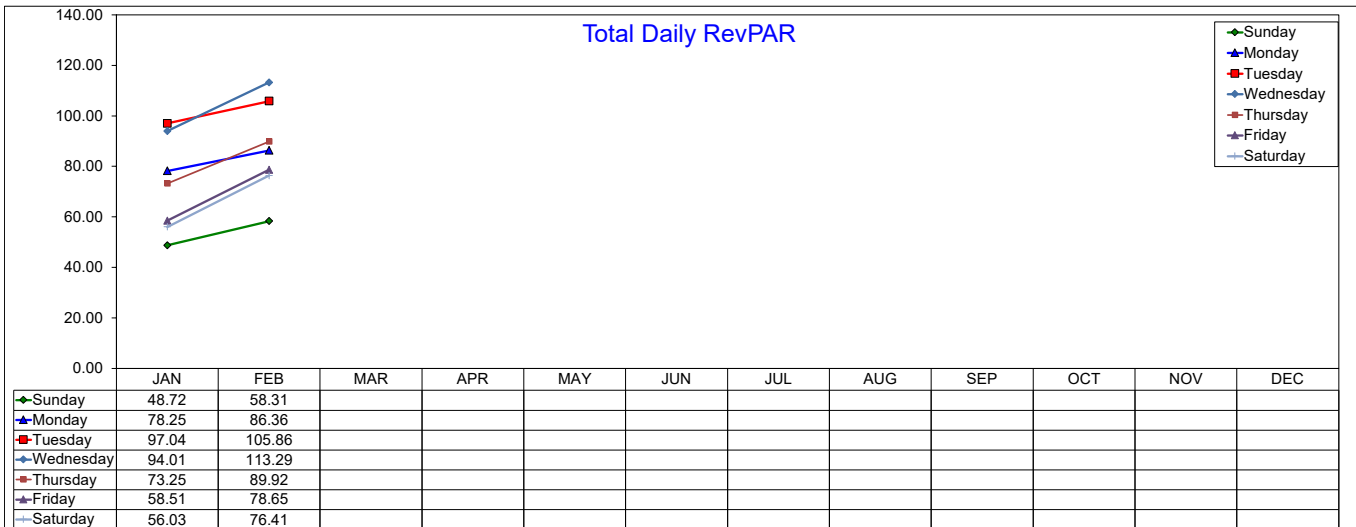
Total Daily RevPAR

140.00
120.00
100.00
80.00
60.00
40.00
20.00
0.00

Sunday
Monday
Tuesday
Wednesday
Thursday
Friday
Saturday

| | JAN | FEB | MAR | APR | MAY | JUN | JUL | AUG | SEP | OCT | NOV | DEC |
|---|---|---|---|---|---|---|---|---|---|---|---|---|
| Sunday | 48.72 | 58.31 | | | | | | | | | | |
| Monday | 78.25 | 86.36 | | | | | | | | | | |
| Tuesday | 97.04 | 105.86 | | | | | | | | | | |
| Wednesday | 94.01 | 113.29 | | | | | | | | | | |
| Thursday | 73.25 | 89.92 | | | | | | | | | | |
| Friday | 58.51 | 78.65 | | | | | | | | | | |
| Saturday | 56.03 | 76.41 | | | | | | | | | | |